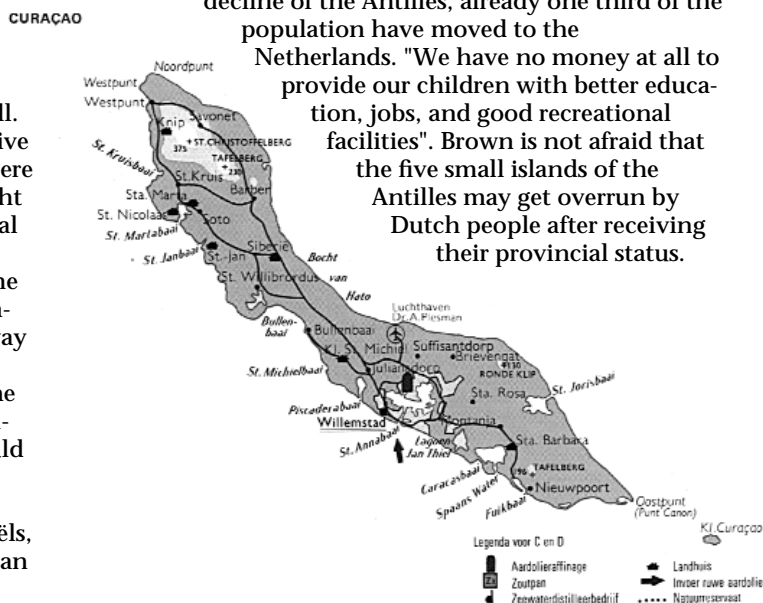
CURAÇAO

decline of the Antilles, already one third of the population have moved to the Netherlands. "We have no money at all to provide our children with better education, jobs, and good recreational facilities". Brown is not afraid that the five small islands of the Antilles may get overrun by Dutch people after receiving their provincial status.

ll.
ive
ere
ht
al

he
n-
ay

he
-
ld

ëls,
an

Noordpunt
Westpunt
Westpunt
Knip
Savonet
375
ST. CHRISTOFFELBERG
TAFELBERG
230
St. Kruisbaai
St. Kruis
Barber
Sta. Marta
St. Nicolaas
Soto
St. Martabaai
St. Janbaai
St. Jan
Siberie
Bocht
St. Willibrordus
van
Hato
Luchthaven
Dr. A. Plesman
Bullenbaai
Bullenbaai
Kl. St. Michiel
Suffisantdorp
Brievengat
130
RONDE KLIP
St. Michielbaai
Julianadorp
Sta. Rosa
St. Jorisbaai
Piscadera baai
Willemstad
Fontania
St. Annabaai
Lagoen
Jan Thiel
Sta. Barbara
Caracasbaai
196
TAFELBERG
Spaans Water
Nieuwpoort
Fuikbaai
Oostpunt
(Punt Canon)
Kl. Curaçao

Legenda voor C en D
Aardolieraffinage
Zoutpan
Zeewaterdistilleerbedrijf
Landhuis
Invoer ruwe aardolie
Natuurreservaat